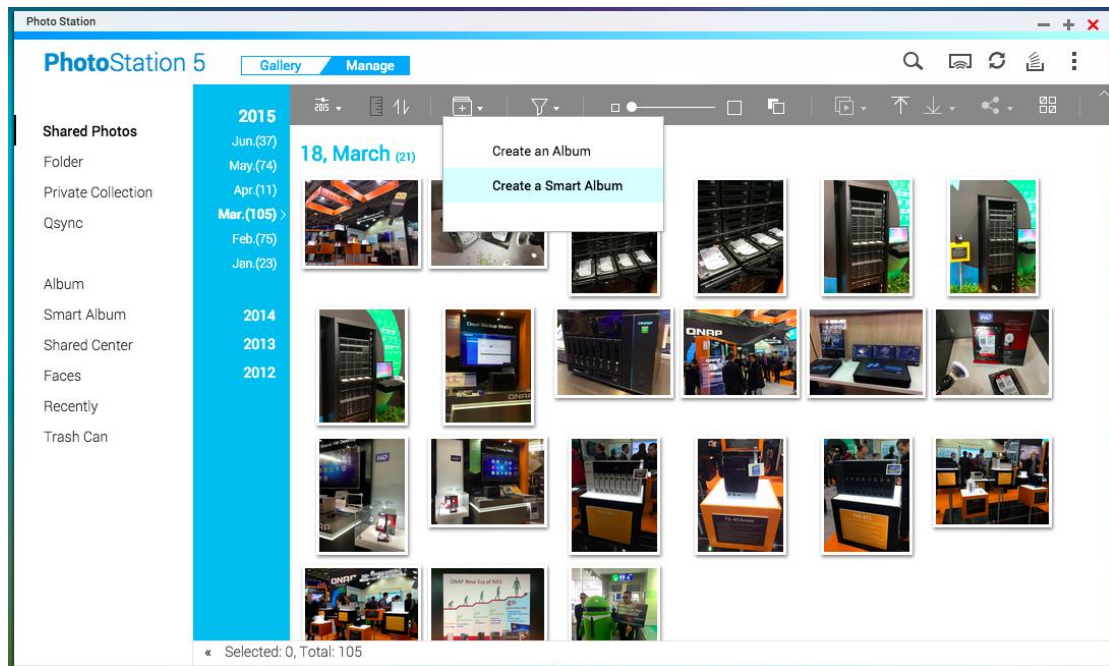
Photo Station

PhotoStation 5

Gallery

Manage

Shared Photos
Folder
Private Collection
Qsync

Album
Smart Album
Shared Center
Faces
Recently
Trash Can

2015
Jun.(37)
May.(74)
Apr.(11)
Mar.(105)
Feb.(75)
Jan.(23)

2014
2013
2012

18, March (21)

Create an Album
Create a Smart Album

« Selected: 0, Total: 105